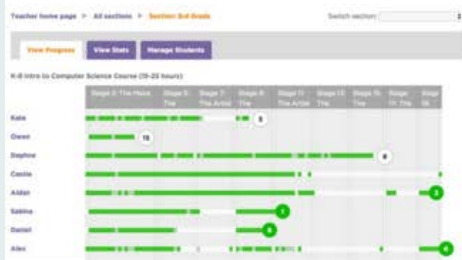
Teacher home page > All sections > Section: 3rd Grade

Switch section:

View Progress
View Stats
Manage Students

K-8 Intro to Computer Science Course (15-25 hours)

| | Stage 3: The Maze | Stage 5: The | Stage 7: The Artist | Stage 8: The | Stage 11: The Artist | Stage 13: The | Stage 15: The | Stage 17: The | Stage 19: |
|---|---|---|---|---|---|---|---|---|---|
| Kate | | | 5 | | | | | | |
| Owen | 10 | | | | | | | | |
| Daphne | | | | | | 9 | | | |
| Connie | | | | | | | | | |
| Aidan | | | | | | | | | 3 |
| Sabina | | | | 7 | | | | | |
| Daniel | | | | 6 | | | | | |
| Alex | | | | | | | | | 4 |